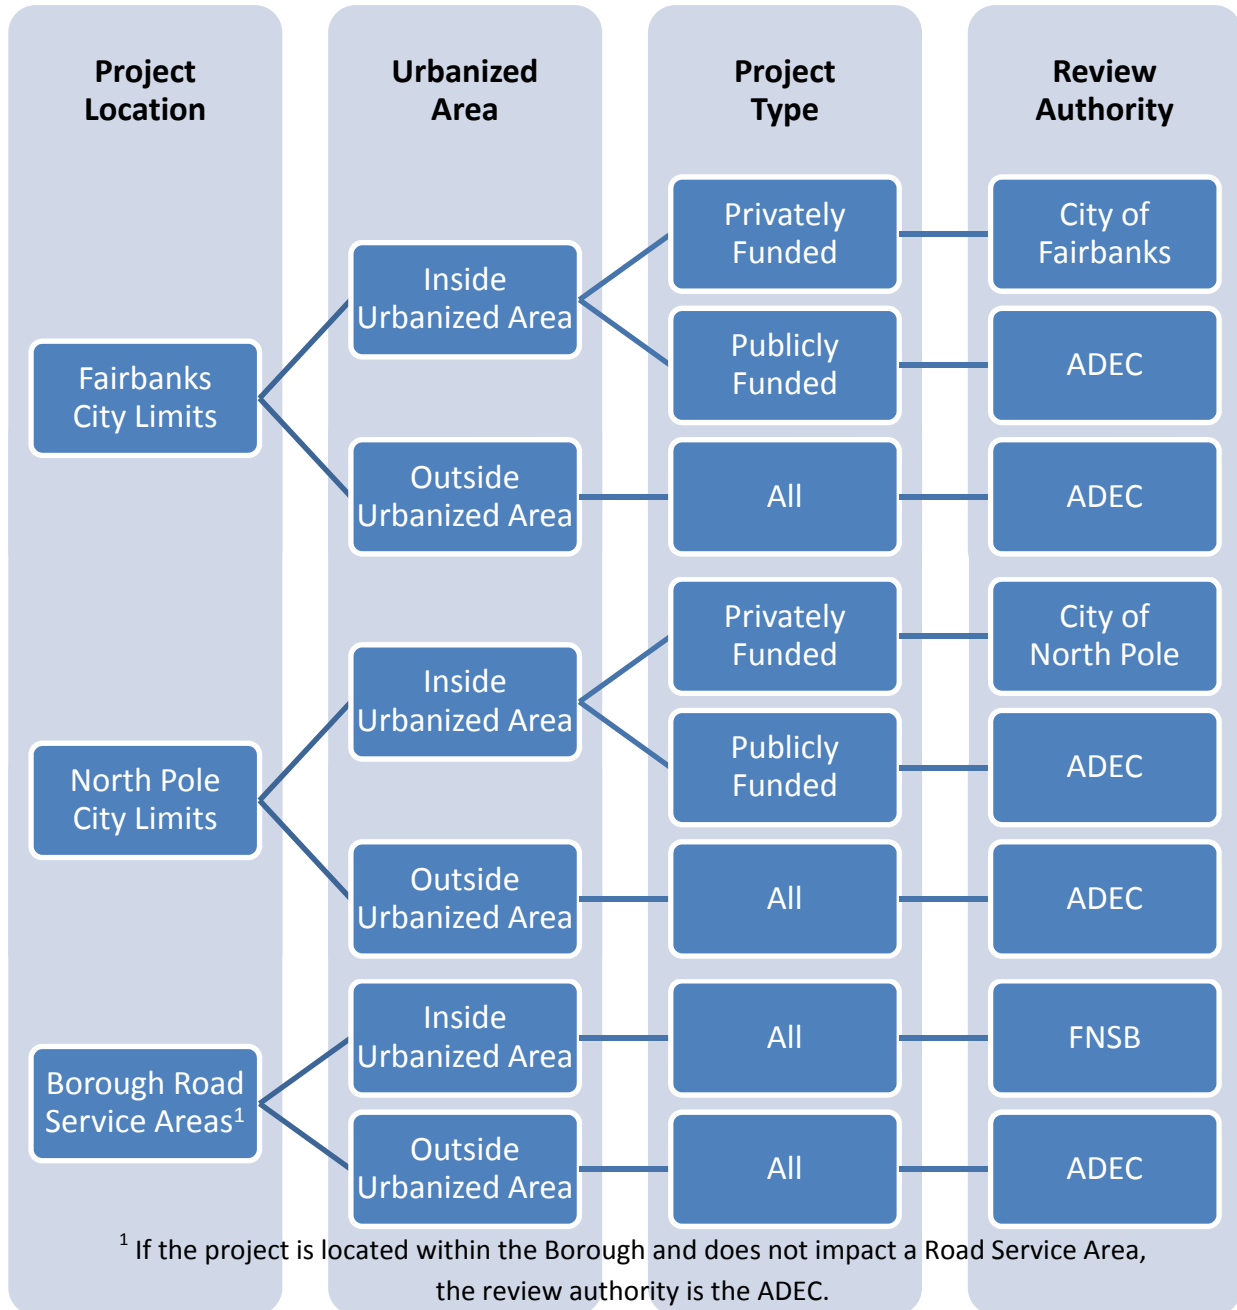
Project Location

Urbanized Area

Project Type

Review Authority

Fairbanks City Limits

Inside Urbanized Area

Privately Funded

City of Fairbanks

Publicly Funded

ADEC

Outside Urbanized Area

All

ADEC

North Pole City Limits

Inside Urbanized Area

Privately Funded

City of North Pole

Publicly Funded

ADEC

Outside Urbanized Area

All

ADEC

Borough Road Service Areas$^1$

Inside Urbanized Area

All

FNSB

Outside Urbanized Area

All

ADEC

$^1$ If the project is located within the Borough and does not impact a Road Service Area, the review authority is the ADEC.